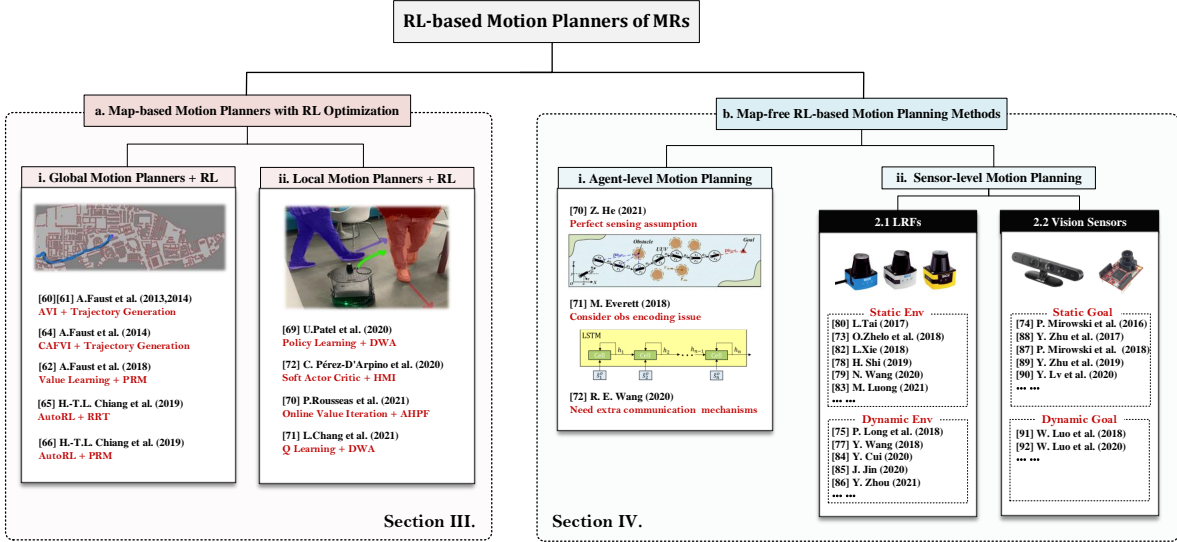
RL-based Motion Planners of MRs

a. Map-based Motion Planners with RL Optimizaion

i. Global Motion Planners + RL

[60][61] A.Faust et al. (2013,2014)
AVI + Trajectory Generation

[64] A.Faust et al. (2014)
CAFVI + Trajectory Generation

[62] A.Faust et al. (2018)
Value Learning + PRM

[65] H.-T.L. Chiang et al. (2019)
AutoRL + RRT

[66] H.-T.L. Chiang et al. (2019)
AutoRL + PRM

ii. Local Motion Planners + RL

[69] U.Patel et al. (2020)
Policy Learning + DWA

[72] C. Pérez-D'Arpino et al. (2020)
Soft Actor Critic + HMI

[70] P.Rousseas et al. (2021)
Online Value Iteration + AHPF

[71] L.Chang et al. (2021)
Q Learning + DWA

Section III.

b. Map-free RL-based Motion Planning Methods

i. Agent-level Motion Planning

[70] Z. He (2021)
Perfect sensing assumption

Obstacle
Goal

[71] M. Everett (2018)
Consider obs encoding issue

LSTM
$h_1$ $h_2$ $h_{n-1}$ $h_n$

[72] R. E. Wang (2020)
Need extra communication mechanisms

ii. Sensor-level Motion Planning

2.1 LRFs

Static Env
[80] L.Tai (2017)
[73] O.Zhelo et al. (2018)
[82] L.Xie (2018)
[78] H. Shi (2019)
[79] N. Wang (2020)
[83] M. Luong (2021)
... ...

Dynamic Env
[75] P. Long et al. (2018)
[77] Y. Wang (2018)
[84] Y. Cui (2020)
[85] J. Jin (2020)
[86] Y. Zhou (2021)
... ...

2.2 Vision Sensors

Static Goal
[74] P. Mirowski et al. (2016)
[88] Y. Zhu et al. (2017)
[87] P. Mirowski et al. (2018)
[89] Y. Zhu et al. (2019)
[90] Y. Lv et al. (2020)
... ...

Dynamic Goal
[91] W. Luo et al. (2018)
[92] W. Luo et al. (2020)
... ...

Section IV.